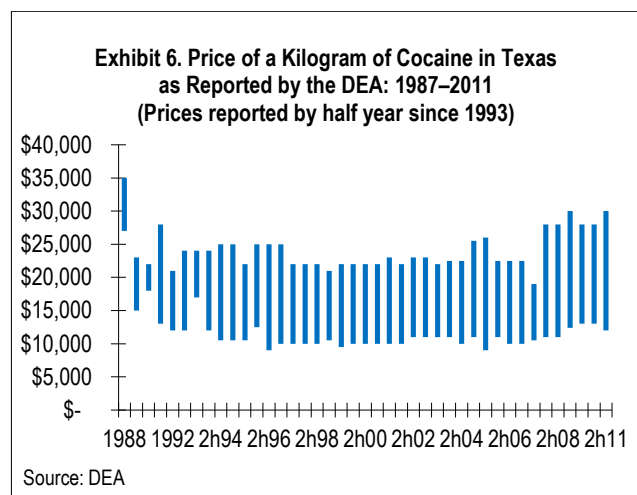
Exhibit 6. Price of a Kilogram of Cocaine in Texas as Reported by the DEA: 1987–2011 (Prices reported by half year since 1993)

$40,000
$35,000
$30,000
$25,000
$20,000
$15,000
$10,000
$5,000
$-

1988 1992 2h94 2h96 2h98 2h00 2h02 2h04 2h06 2h08 2h11

Source: DEA